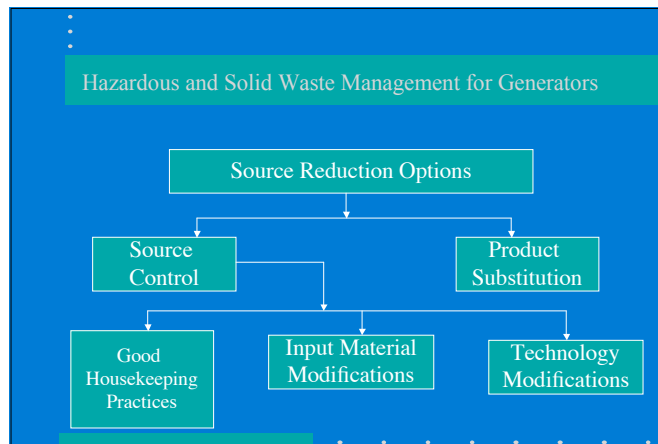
Hazardous and Solid Waste Management for Generators

Source Reduction Options

Source Control

Product Substitution

Good Housekeeping Practices

Input Material Modifications

Technology Modifications